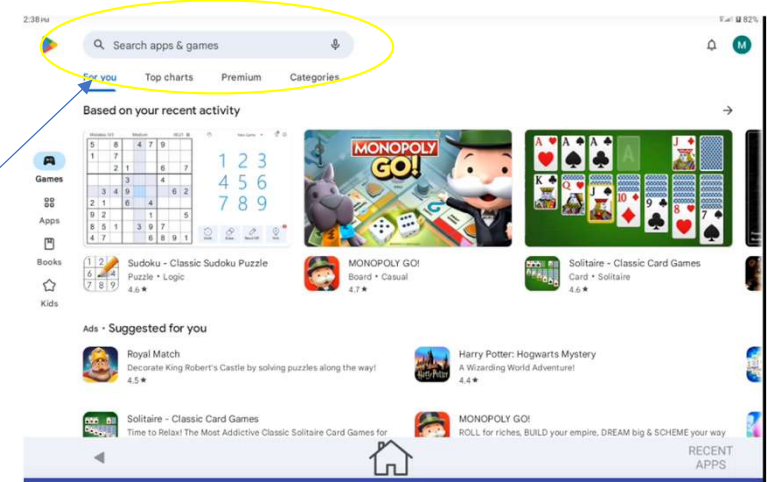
2:38 PM

82%

Search apps & games

M

For you Top charts Premium Categories

Based on your recent activity

Games

Apps

Books

Kids

| 5 | | 8 | | 4 | 7 | 9 | | |
|---|---|---|---|---|---|---|---|---|
| 1 | | 7 | | | | | | |
| | | 2 | 1 | | | 6 | | 7 |
| | | | 3 | | | | | |
| | | 3 | 4 | 9 | | | 6 | 2 |
| 2 | 1 | | 6 | | 4 | | | |
| 9 | 2 | | | | 1 | | 5 | |
| 8 | 5 | 1 | | 3 | 9 | 7 | | |
| 4 | 7 | | | | 6 | 8 | 9 | 1 |

1 2 3
4 5 6
7 8 9

MONOPOLY GO!

Sudoku - Classic Sudoku Puzzle
Puzzle • Logic
4.6 ★

MONOPOLY GO!
Board • Casual
4.7 ★

Solitaire - Classic Card Games
Card • Solitaire
4.6 ★

Ads • Suggested for you

Royal Match
Decorate King Robert's Castle by solving puzzles along the way!
4.5 ★

Harry Potter: Hogwarts Mystery
A Wizarding World Adventure!
4.4 ★

Solitaire - Classic Card Games
Time to Relax! The Most Addictive Classic Solitaire Card Games for

MONOPOLY GO!
ROLL for riches, BUILD your empire, DREAM big & SCHEME your way

RECENT APPS